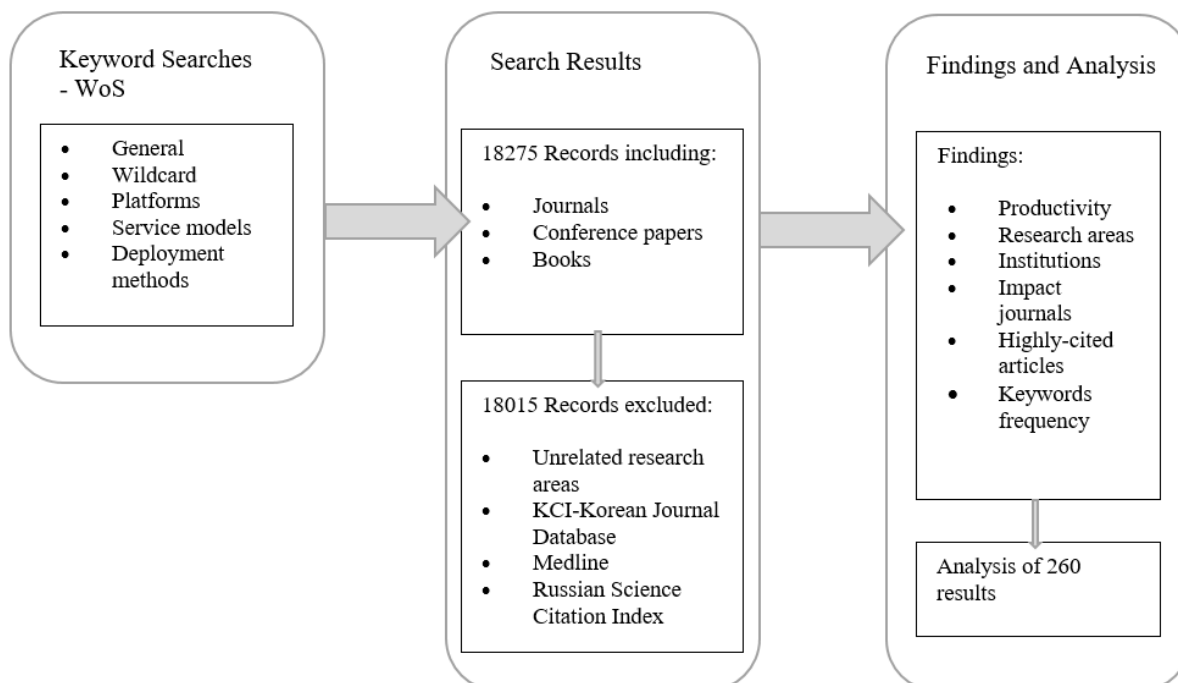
Keyword Searches - WoS

- General
- Wildcard
- Platforms
- Service models
- Deployment methods

Search Results

18275 Records including:

- Journals
- Conference papers
- Books

18015 Records excluded:

- Unrelated research areas
- KCI-Korean Journal Database
- Medline
- Russian Science Citation Index

Findings and Analysis

Findings:

- Productivity
- Research areas
- Institutions
- Impact journals
- Highly-cited articles
- Keywords frequency

Analysis of 260 results